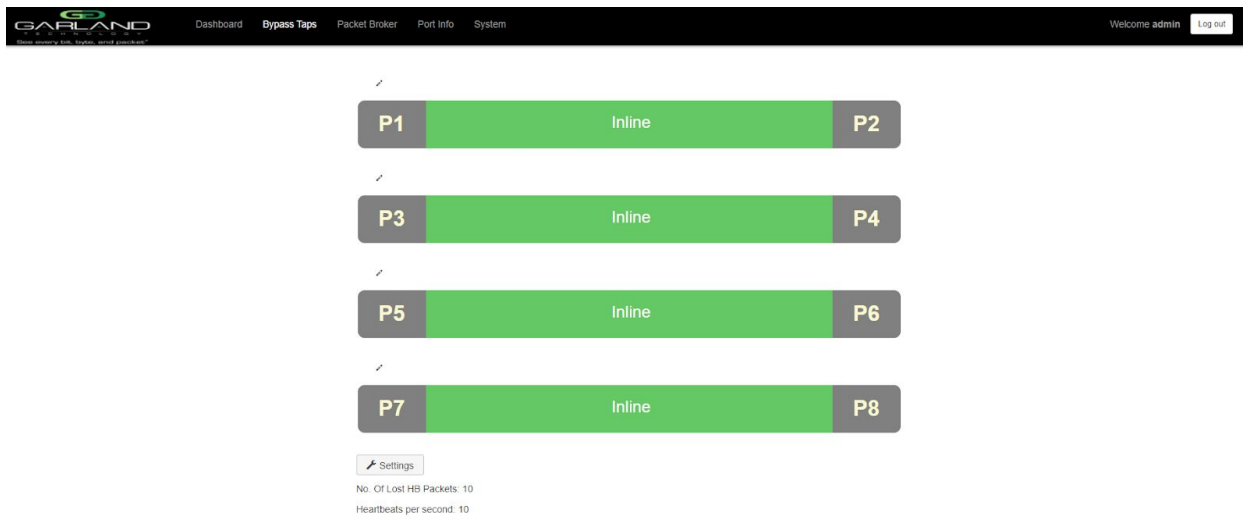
GARLAND TECHNOLOGY
See every bit, byte, and packet

Dashboard Bypass Taps Packet Broker Port Info System

Welcome admin Log out

P1 Inline P2

P3 Inline P4

P5 Inline P6

P7 Inline P8

Settings

No. Of Lost HB Packets: 10

Heartbeats per second: 10